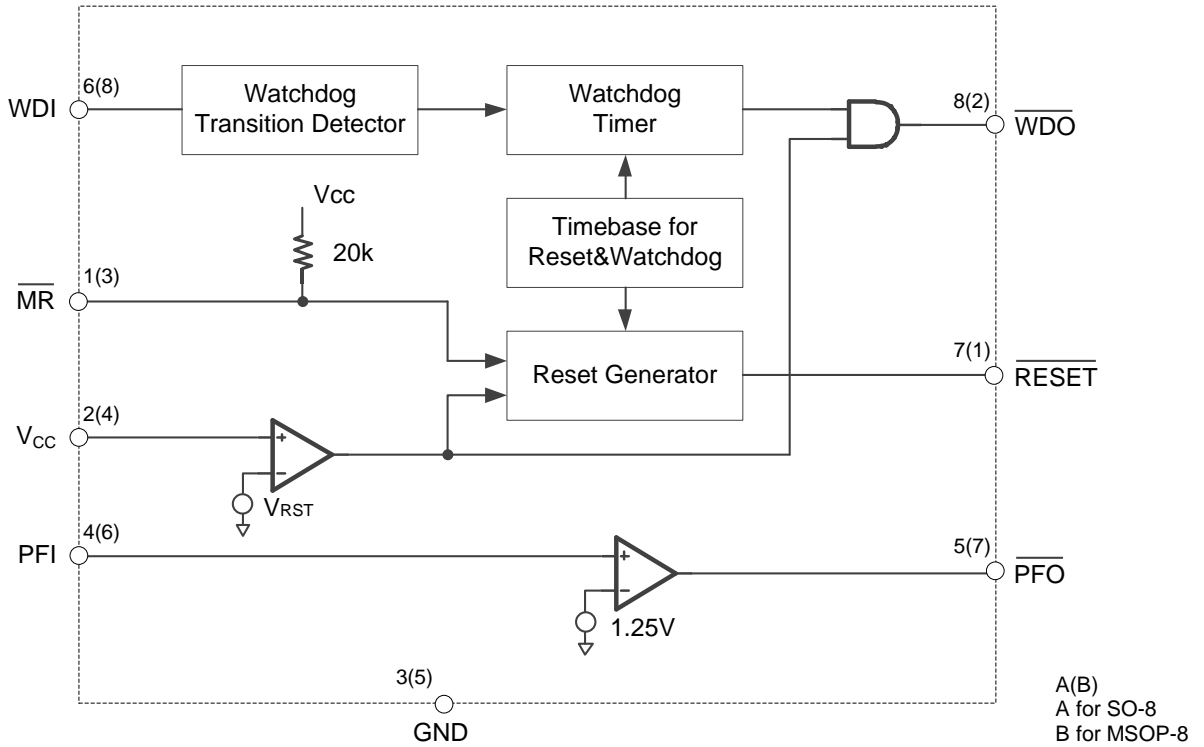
WDI 6(8)

Watchdog Transition Detector

Watchdog Timer

8(2) $\overline{\text{WDO}}$

Vcc

20k

Timebase for Reset&Watchdog

$\overline{\text{MR}}$ 1(3)

Reset Generator

7(1) $\overline{\text{RESET}}$

$V_{CC}$ 2(4)

+

−

$V_{RST}$

PFI 4(6)

+

−

5(7) $\overline{\text{PFO}}$

1.25V

3(5)

GND

A(B)
A for SO-8
B for MSOP-8